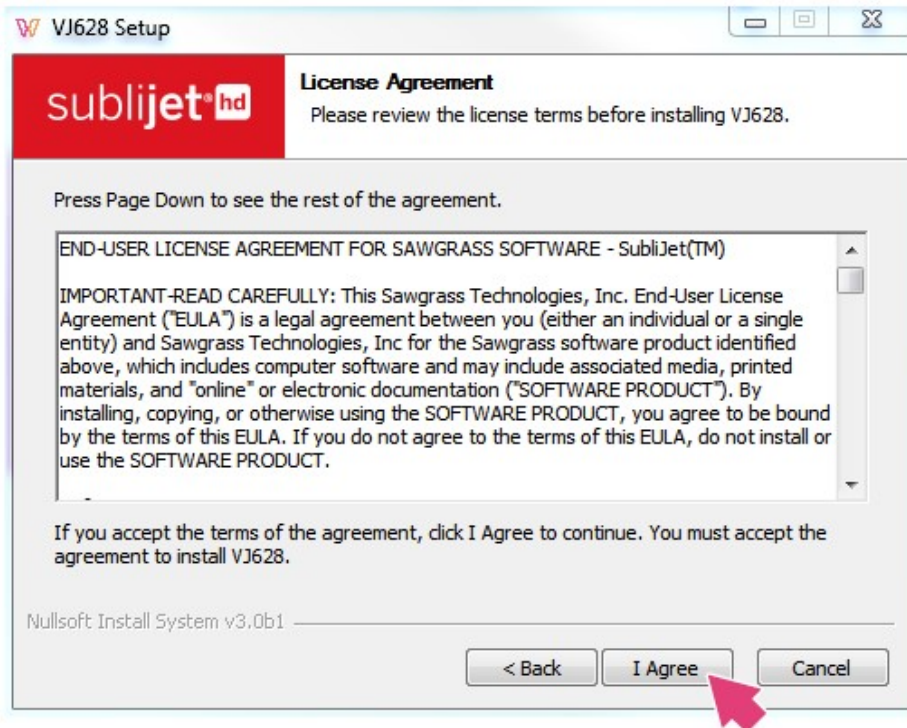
VJ628 Setup

sublijet hd

License Agreement
Please review the license terms before installing VJ628.

Press Page Down to see the rest of the agreement.

END-USER LICENSE AGREEMENT FOR SAWGRASS SOFTWARE - SubliJet(TM)

IMPORTANT-READ CAREFULLY: This Sawgrass Technologies, Inc. End-User License Agreement ("EULA") is a legal agreement between you (either an individual or a single entity) and Sawgrass Technologies, Inc for the Sawgrass software product identified above, which includes computer software and may include associated media, printed materials, and "online" or electronic documentation ("SOFTWARE PRODUCT"). By installing, copying, or otherwise using the SOFTWARE PRODUCT, you agree to be bound by the terms of this EULA. If you do not agree to the terms of this EULA, do not install or use the SOFTWARE PRODUCT.

If you accept the terms of the agreement, click I Agree to continue. You must accept the agreement to install VJ628.

Nullsoft Install System v3.0b1

< Back
I Agree
Cancel